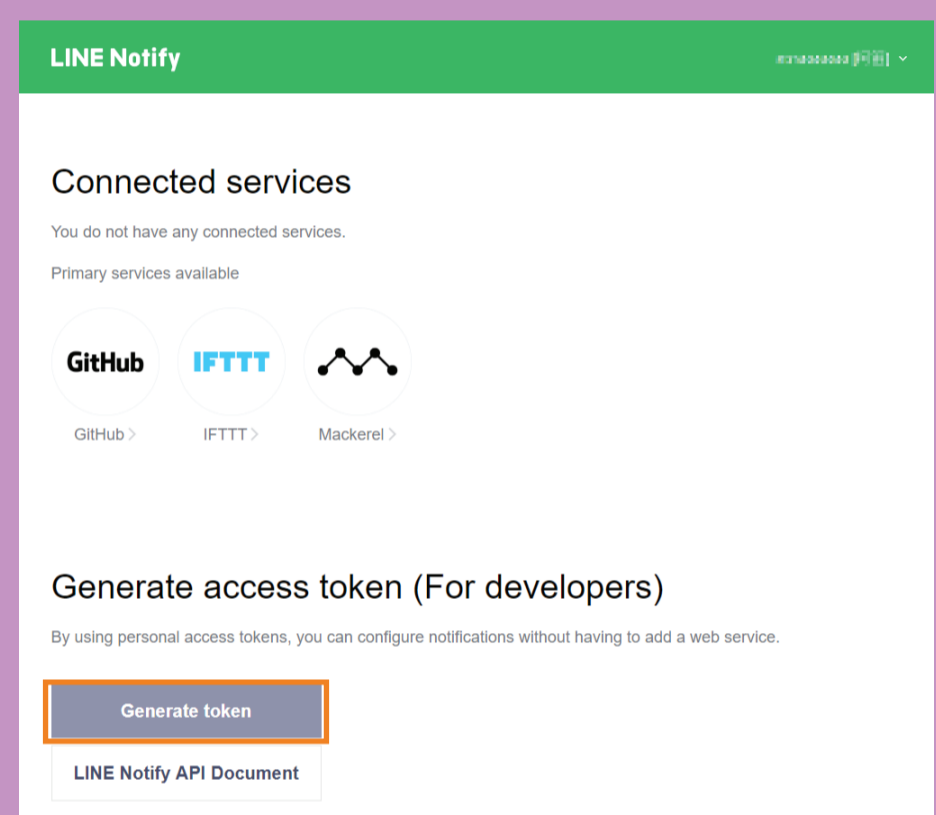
LINE Notify

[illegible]

Connected services

You do not have any connected services.

Primary services available

GitHub

IFTTT

GitHub >

IFTTT >

Mackerel >

Generate access token (For developers)

By using personal access tokens, you can configure notifications without having to add a web service.

Generate token

LINE Notify API Document